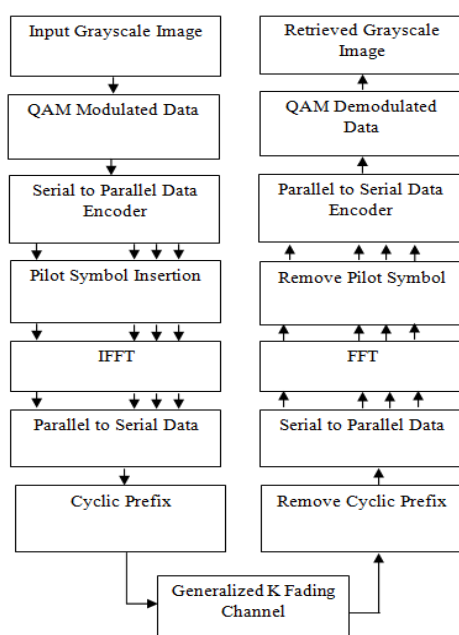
Input Grayscale Image

QAM Modulated Data

Serial to Parallel Data Encoder

Pilot Symbol Insertion

IFFT

Parallel to Serial Data

Cyclic Prefix

Retrieved Grayscale Image

QAM Demodulated Data

Parallel to Serial Data Encoder

Remove Pilot Symbol

FFT

Serial to Parallel Data

Remove Cyclic Prefix

Generalized K Fading Channel